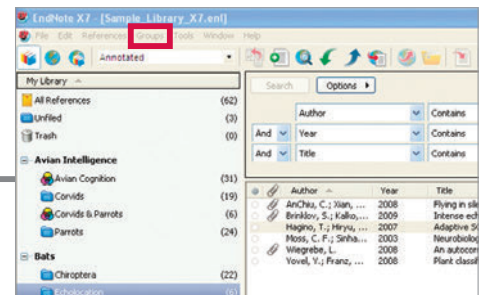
EndNote X7 - [Sample_Library_X7.enl]

File Edit References Groups Tools Window Help

Annotated

My Library

All References (62)
Unfiled (0)
Trash (3)

Avian Intelligence
Avian Cognition (31)
Corvids (19)
Corvids & Parrots (6)
Parrots (24)

Bats
Chiroptera (22)
Echolocation (6)

Search Options

| | Author | Contains |
|---|---|---|
| And | Year | Contains |
| And | Title | Contains |

| Author | Year | Title |
|---|---|---|
| AnChiu, C.; Xian, ... | 2008 | Flying in sil |
| Brinklov, S.; Kalko,... | 2009 | Intense ech |
| Hagino, T.; Hiryu, ... | 2007 | Adaptive S |
| Moss, C. F.; Sinha... | 2003 | Neurobiolo |
| Wiegrebe, L. | 2008 | An autocor |
| Yovel, Y.; Franz, ... | 2008 | Plant classi |